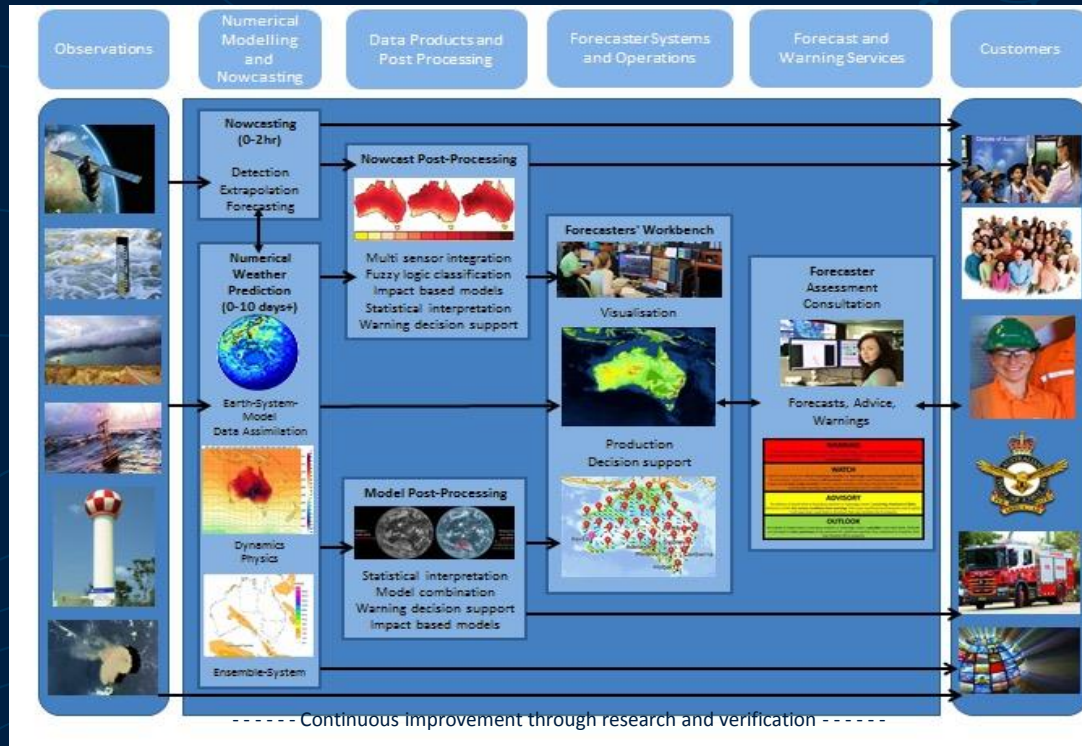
Observations

Numerical Modelling and Nowcasting

Data Products and Post Processing

Forecaster Systems and Operations

Forecast and Warning Services

Customers

Nowcasting (0-2hr)

Detection
Extrapolation
Forecasting

Nowcast Post-Processing

Multi sensor integration
Fuzzy logic classification
Impact based models
Statistical interpretation
Warning decision support

Numerical Weather Prediction (0-10 days+)

Earth-System-Model
Data Assimilation

Dynamics
Physics

Ensemble-System

Forecasters' Workbench

Visualisation

Production
Decision support

Forecaster
Assessment
Consultation

Forecasts, Advice, Warnings

WARNING
WATCH
ADVISORY
OUTLOOK

Model Post-Processing

Statistical interpretation
Model combination
Warning decision support
Impact based models

- - - - - - Continuous improvement through research and verification - - - - - -